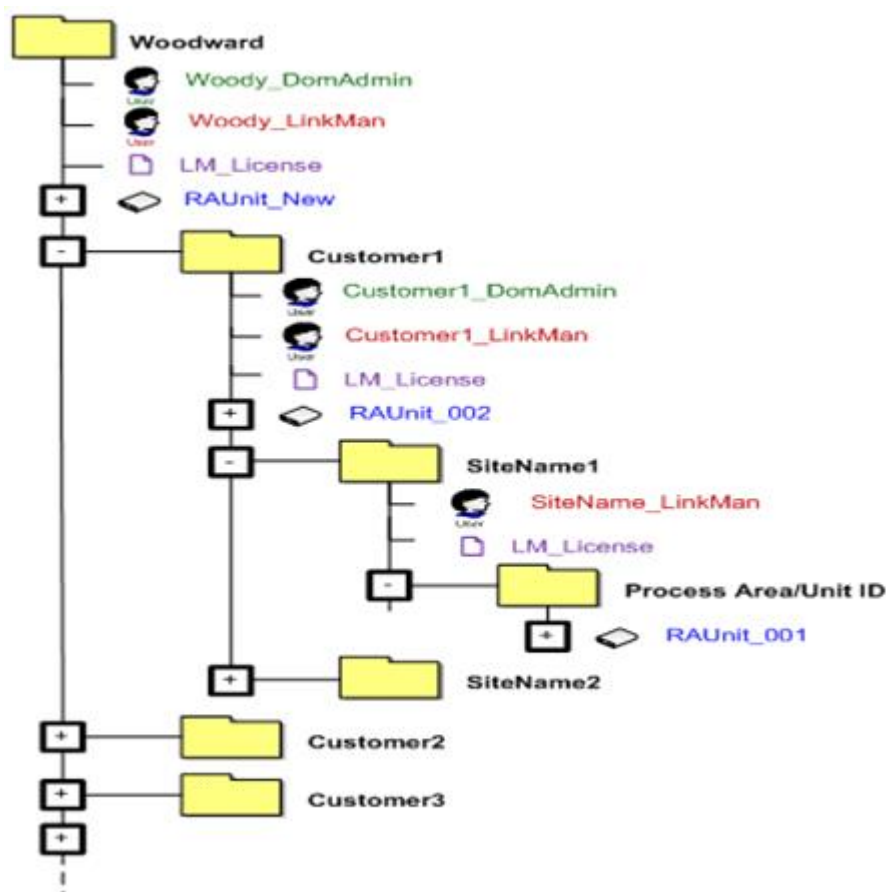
Woodward

User Woody_DomAdmin

User Woody_LinkMan

LM_License

+ RAUnit_New

- Customer1

User Customer1_DomAdmin

User Customer1_LinkMan

LM_License

+ RAUnit_002

- SiteName1

User SiteName_LinkMan

LM_License

- Process Area/Unit ID

+ RAUnit_001

+ SiteName2

+ Customer2

+ Customer3

+